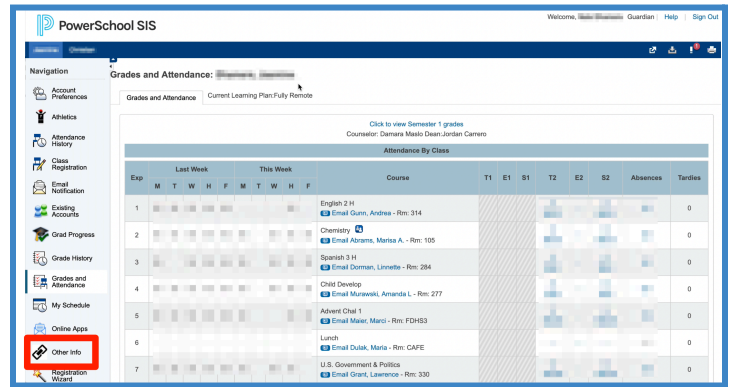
PowerSchool SIS

Welcome, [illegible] Guardian | Help | Sign Out

Navigation

Account Preferences
Athletics
Attendance History
Class Registration
Email Notification
Existing Accounts
Grad Progress
Grade History
Grades and Attendance
My Schedule
Online Apps
Other Info
Registration Wizard

Grades and Attendance: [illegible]

Grades and Attendance | Current Learning Plan:Fully Remote

Click to view Semester 1 grades
Counselor: Damara Maslo Dean:Jordan Carrero

Attendance By Class

| Exp | Last Week M | T | W | H | F | This Week M | T | W | H | F | Course | T1 | E1 | S1 | T2 | E2 | S2 | Absences | Tardies |
|---|---|---|---|---|---|---|---|---|---|---|---|---|---|---|---|---|---|---|---|
| 1 | | | | | | | | | | | English 2 H Email Gunn, Andrea - Rm: 314 | | | | | | | | 0 |
| 2 | | | | | | | | | | | Chemistry Email Abrams, Marisa A. - Rm: 105 | | | | | | | | 0 |
| 3 | | | | | | | | | | | Spanish 3 H Email Dorman, Linnette - Rm: 284 | | | | | | | | 0 |
| 4 | | | | | | | | | | | Child Develop Email Murawski, Amanda L - Rm: 277 | | | | | | | | 0 |
| 5 | | | | | | | | | | | Advent Chal 1 Email Maier, Marci - Rm: FDHS3 | | | | | | | | 0 |
| 6 | | | | | | | | | | | Lunch Email Dulak, Maria - Rm: CAFE | | | | | | | | 0 |
| 7 | | | | | | | | | | | U.S. Government & Politics Email Grant, Lawrence - Rm: 330 | | | | | | | | 0 |